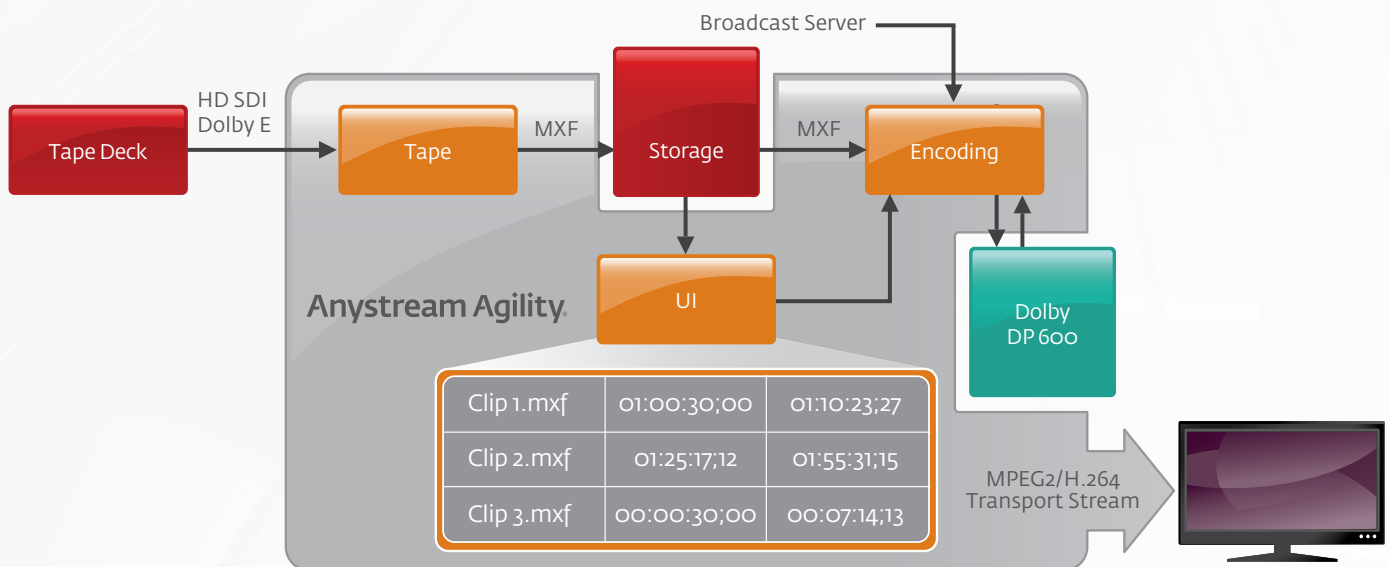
Broadcast Server

HD SDI
Dolby E

Tape Deck

Tape

MXF

Storage

MXF

Encoding

UI

Anystream Agility.

Dolby
DP 600

| Clip 1.mxf | 01:00:30;00 | 01:10:23;27 |
|---|---|---|
| Clip 2.mxf | 01:25:17;12 | 01:55:31;15 |
| Clip 3.mxf | 00:00:30;00 | 00:07:14;13 |

MPEG2/H.264
Transport Stream